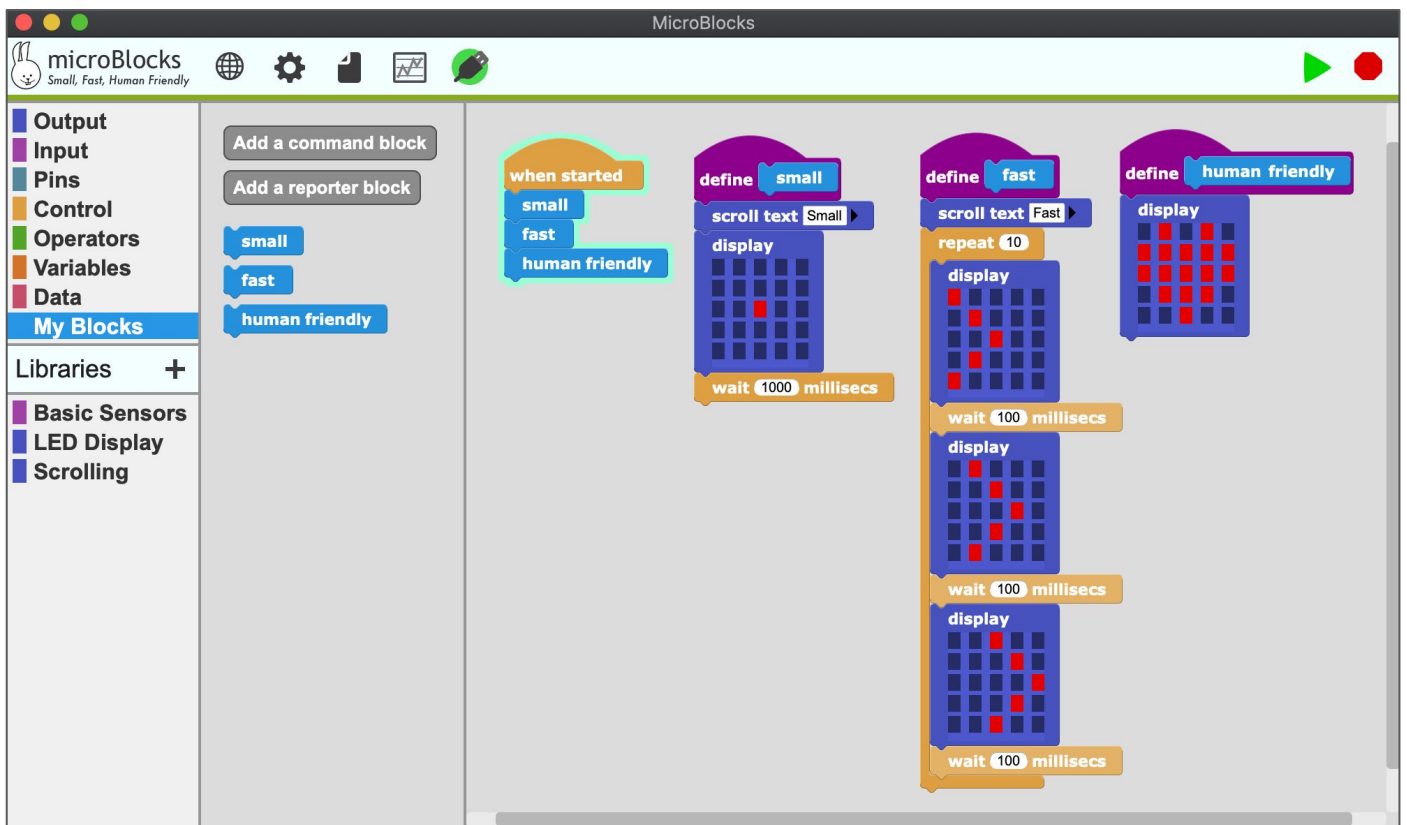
MicroBlocks

microBlocks
Small, Fast, Human Friendly

Output
Input
Pins
Control
Operators
Variables
Data
My Blocks

Libraries +

Basic Sensors
LED Display
Scrolling

Add a command block
Add a reporter block
small
fast
human friendly

when started
small
fast
human friendly

define small
scroll text Small
display
wait 1000 millisecs

define fast
scroll text Fast
repeat 10
display
wait 100 millisecs
display
wait 100 millisecs
display
wait 100 millisecs

define human friendly
display